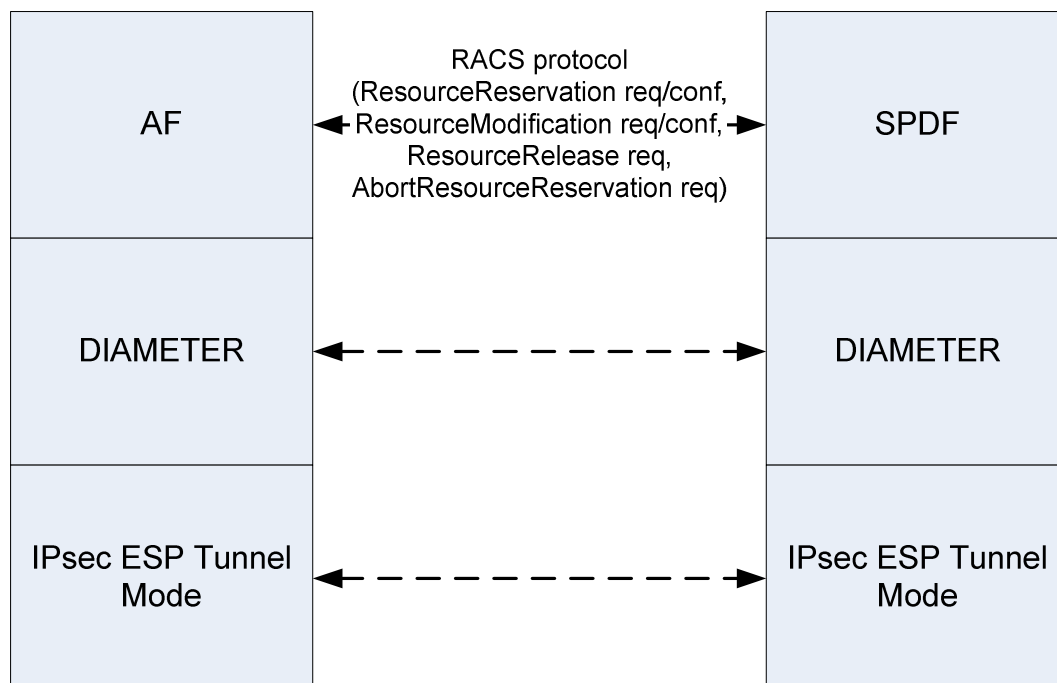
AF

RACS protocol
(ResourceReservation req/conf,
ResourceModification req/conf,
ResourceRelease req,
AbortResourceReservation req)

SPDF

DIAMETER

DIAMETER

IPsec ESP Tunnel Mode

IPsec ESP Tunnel Mode